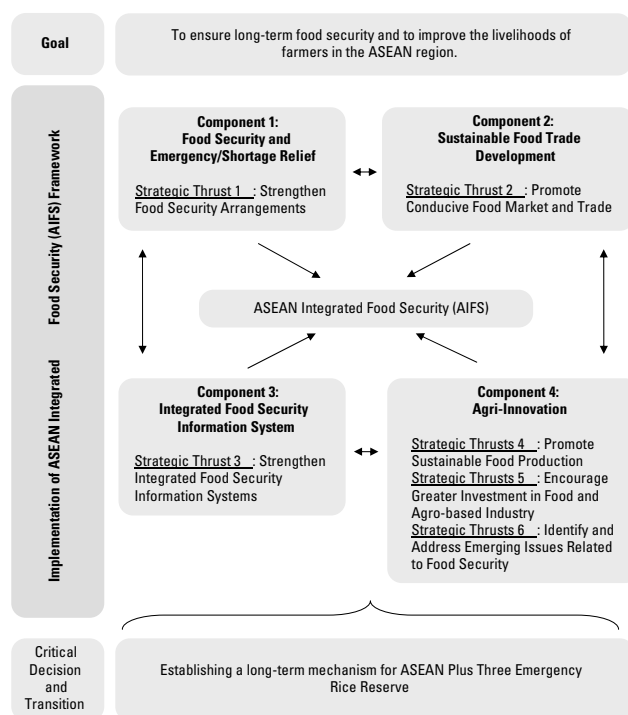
Goal

To ensure long-term food security and to improve the livelihoods of farmers in the ASEAN region.

Implementation of ASEAN Integrated Food Security (AIFS) Framework

Component 1: Food Security and Emergency/Shortage Relief

Strategic Thrust 1 : Strengthen Food Security Arrangements

Component 2: Sustainable Food Trade Development

Strategic Thrust 2 : Promote Conducive Food Market and Trade

ASEAN Integrated Food Security (AIFS)

Component 3: Integrated Food Security Information System

Strategic Thrust 3 : Strengthen Integrated Food Security Information Systems

Component 4: Agri-Innovation

Strategic Thrusts 4 : Promote Sustainable Food Production
Strategic Thrusts 5 : Encourage Greater Investment in Food and Agro-based Industry
Strategic Thrusts 6 : Identify and Address Emerging Issues Related to Food Security

Critical Decision and Transition

Establishing a long-term mechanism for ASEAN Plus Three Emergency Rice Reserve